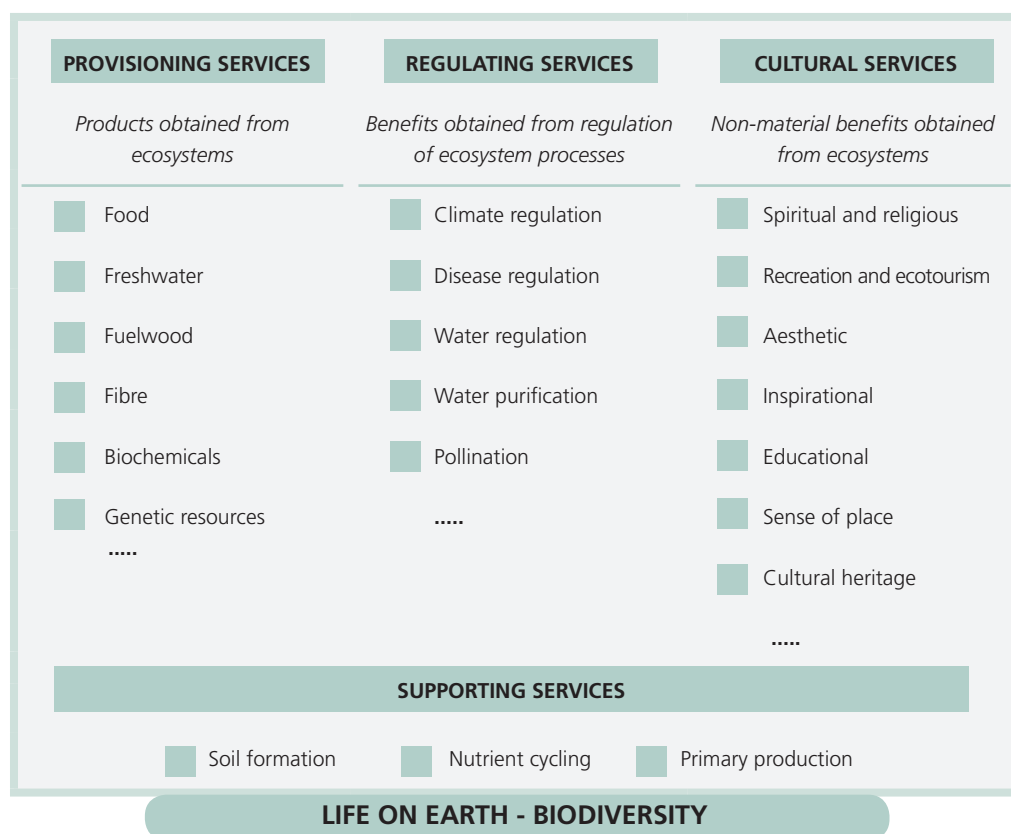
PROVISIONING SERVICES

Products obtained from ecosystems

Food

Freshwater

Fuelwood

Fibre

Biochemicals

Genetic resources

.....

REGULATING SERVICES

Benefits obtained from regulation of ecosystem processes

Climate regulation

Disease regulation

Water regulation

Water purification

Pollination

.....

CULTURAL SERVICES

Non-material benefits obtained from ecosystems

Spiritual and religious

Recreation and ecotourism

Aesthetic

Inspirational

Educational

Sense of place

Cultural heritage

.....

SUPPORTING SERVICES

Soil formation

Nutrient cycling

Primary production

LIFE ON EARTH - BIODIVERSITY